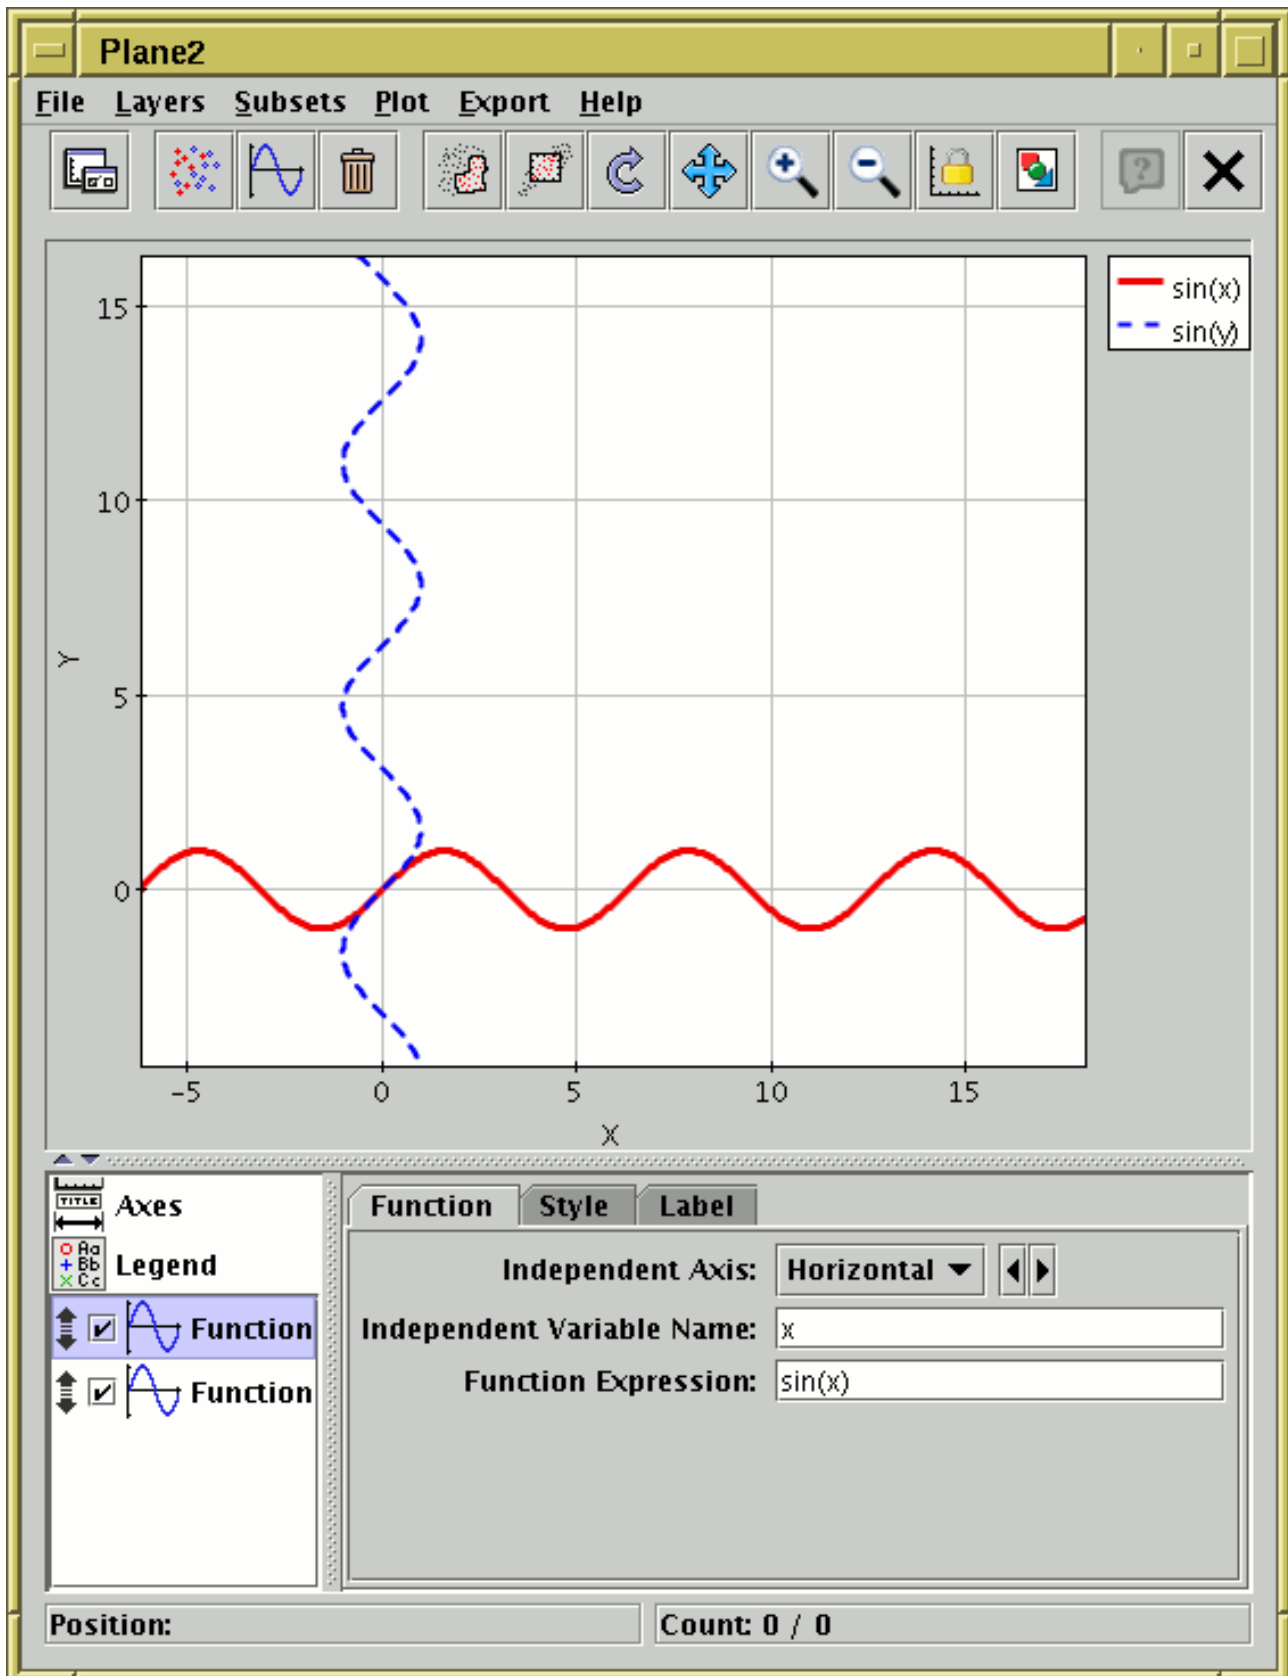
Plane2

File Layers Subsets Plot Export Help

15
10
5
0
Y
-5
0
5
10
15
X

sin(x)
sin(y)

Axes
Legend
Function
Function

Function Style Label

Independent Axis: Horizontal
Independent Variable Name: x
Function Expression: sin(x)

Position:
Count: 0 / 0